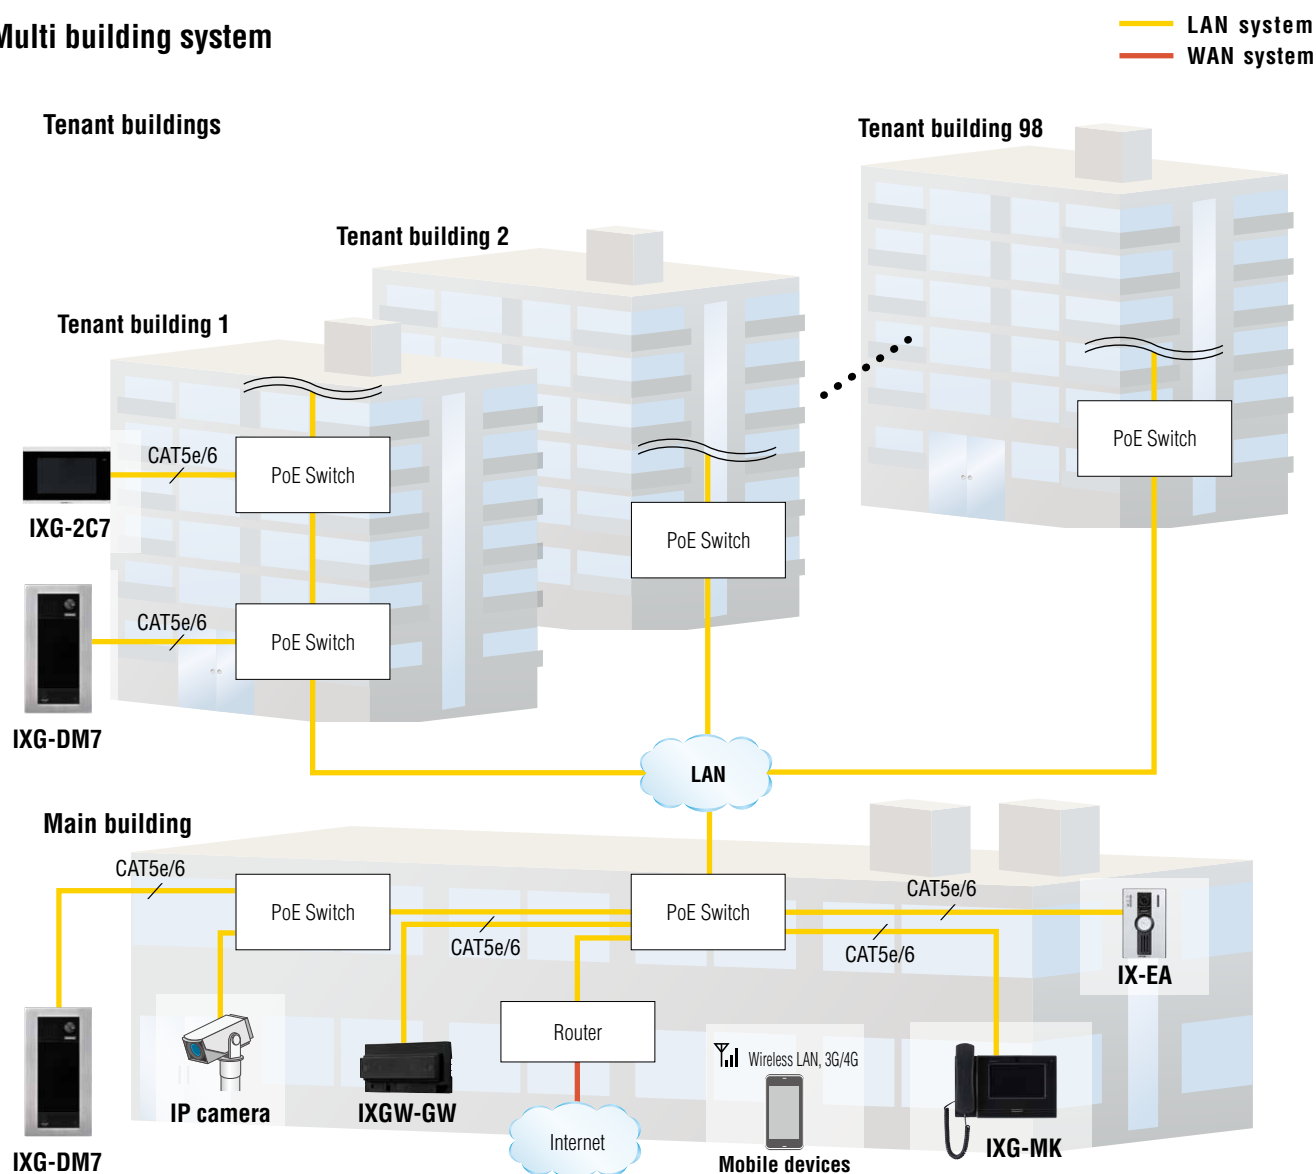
Multi building system

LAN system
WAN system

Tenant buildings

Tenant building 98

Tenant building 2

Tenant building 1

CAT5e/6

PoE Switch

IXG-2C7

CAT5e/6

PoE Switch

IXG-DM7

PoE Switch

PoE Switch

LAN

Main building

CAT5e/6

PoE Switch

PoE Switch

CAT5e/6

CAT5e/6

CAT5e/6

IX-EA

Router

Wireless LAN, 3G/4G

IP camera

IXGW-GW

Internet

Mobile devices

IXG-MK

IXG-DM7